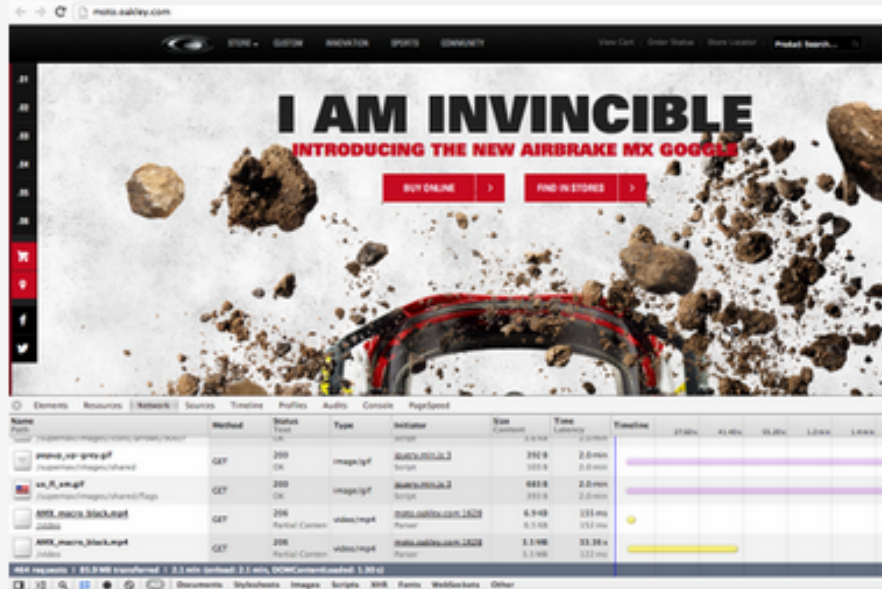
moto.oakley.com

STORE CUSTOM INNOVATION SPORTS COMMUNITY

View Cart | Order Status | Store Locator | Product Search...

.01
.02
.03
.04
.05
.06

I AM INVINCIBLE
INTRODUCING THE NEW AIRBRAKE MX GOGGLE

BUY ONLINE
FIND IN STORES

Elements Resources Network Sources Timeline Profiles Audits Console PageSpeed

| Name Path | Method | Status Text | Type | Initiator | Size Content | Time Latency | Timeline |
|---|---|---|---|---|---|---|---|
| popup_up-grey.gif /supermat/images/shared | GET | 200 OK | image/gif | jquery.min.js:3 Script | 392 B 103 B | 2.0 min 2.0 min | |
| us_fl_sm.gif /supermat/images/shared/flags | GET | 200 OK | image/gif | jquery.min.js:3 Script | 683 B 103 B | 2.0 min 2.0 min | |
| AMX_macro_black.mp4 /video | GET | 206 Partial Content | video/mp4 | moto.oakley.com:1628 Parser | 6.9 KB 6.5 KB | 155 ms 152 ms | |
| AMX_macro_black.mp4 /video | GET | 206 Partial Content | video/mp4 | moto.oakley.com:1628 Parser | 3.1 MB 3.1 MB | 33.36 s 122 ms | |

464 requests | 85.0 MB transferred | 2.1 min (onload: 2.1 min, DOMContentLoaded: 1.30 s)

Documents Stylesheets Images Scripts XHR Fonts WebSockets Other